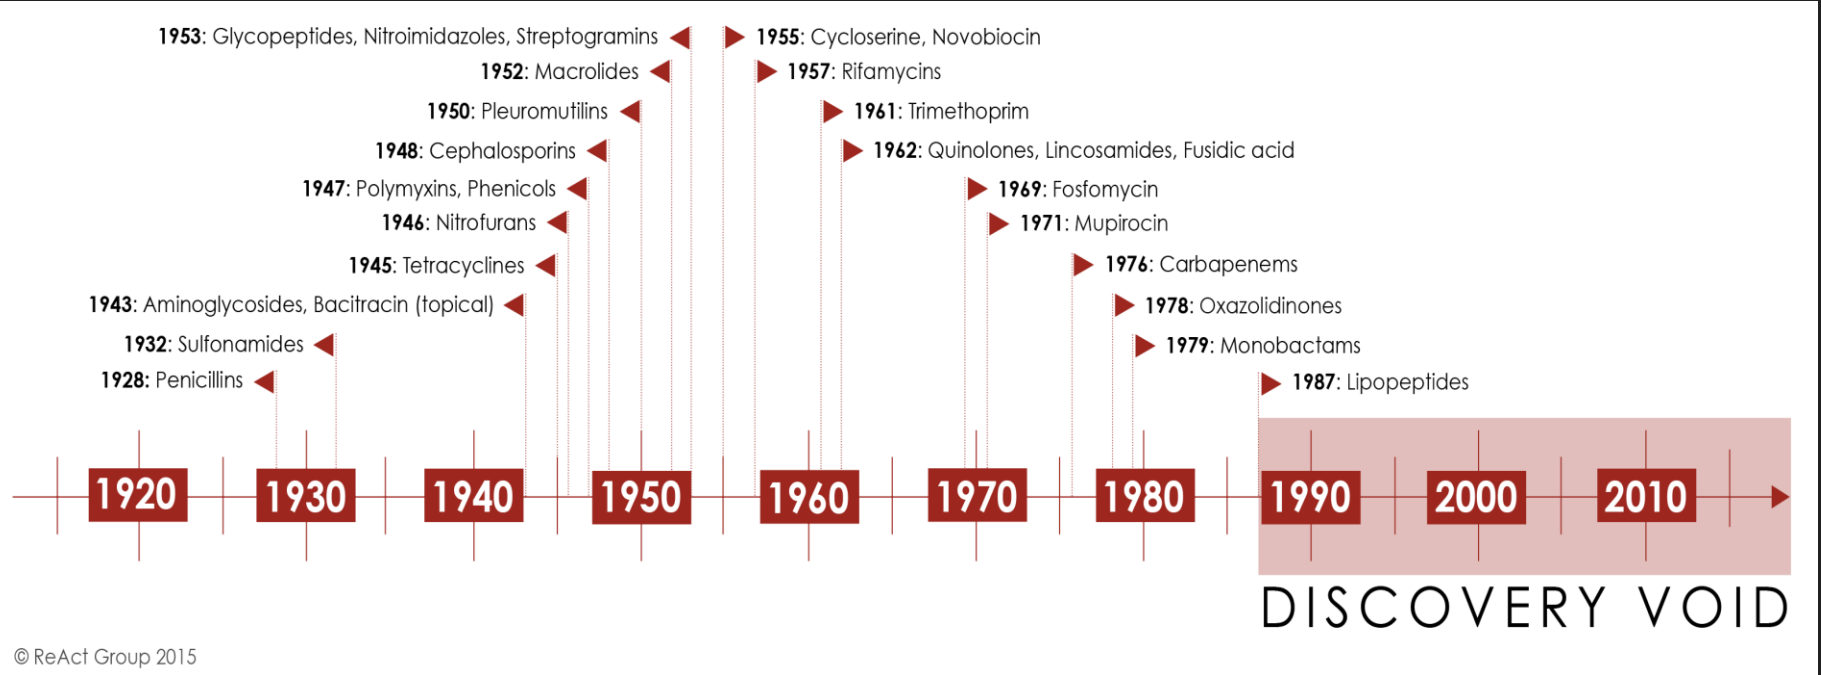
**1953**: Glycopeptides, Nitroimidazoles, Streptogramins

**1952**: Macrolides

**1950**: Pleuromutilins

**1948**: Cephalosporins

**1947**: Polymyxins, Phenicols

**1946**: Nitrofurans

**1945**: Tetracyclines

**1943**: Aminoglycosides, Bacitracin (topical)

**1932**: Sulfonamides

**1928**: Penicillins

**1955**: Cycloserine, Novobiocin

**1957**: Rifamycins

**1961**: Trimethoprim

**1962**: Quinolones, Lincosamides, Fusidic acid

**1969**: Fosfomycin

**1971**: Mupirocin

**1976**: Carbapenems

**1978**: Oxazolidinones

**1979**: Monobactams

**1987**: Lipopeptides

1920 1930 1940 1950 1960 1970 1980 1990 2000 2010

DISCOVERY VOID

© ReAct Group 2015